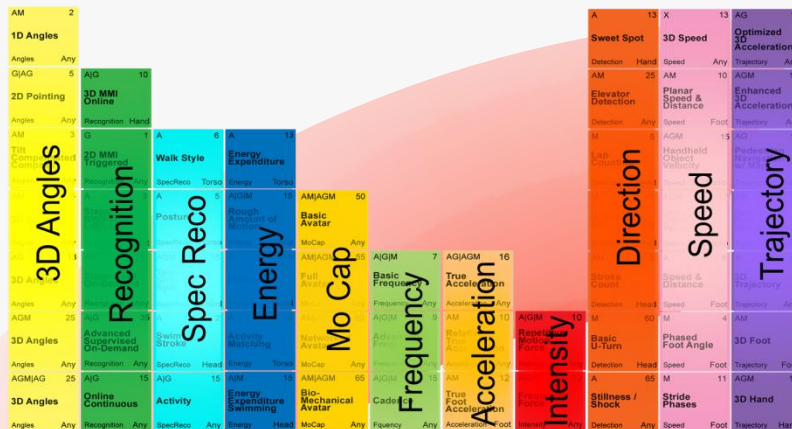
AM 2
1D Angles
Angles Any

G|AG 5
2D Pointing
Angles Any

AM 3
Tilt Compensated Compass
Angles Any

3D Angles

AGM 25
3D Angles
Angles Any

AGM|AG 25
3D Angles
Angles Any

A|G 10
3D MMI Online
Recognition Hand

G 1
2D MMI Triggered
Recognition Any

Recognition

A|G 15
Advanced Supervised On-Demand
Recognition Any

A|G 15
Online Continuous
Recognition Any

A 6
Walk Style
SpecReco Torso

A 5
Posture
SpecReco

Spec Reco

A|G 15
Swim Stroke
SpecReco Any

A|G 15
Activity
SpecReco Any

A 13
Energy Expenditure
Energy Torso

A|G|M 15
Rough Amount of Motion

Energy

Activity Matching
Energy Any

A|M 15
Energy Expenditure Swimming
Energy Head

AM|AGM 50
Basic Avatar
MoCap Any

Full Avatar

Mo Cap

Network Avatar
MoCap Any

AM|AGM 65
Bio-Mechanical Avatar
MoCap Any

A 7
Basic Frequency
Frequency Any

Frequency

Cadence
Fquency Any

AG|AGM 16
True Acceleration
Acceleration Any

Relative True Acceleration

Acceleration

12
True Foot Acceleration
Acceleration Foot

A|G|M 10
Repetitive Motion Force

Intensity

Force
Intensity Any

A 13
Sweet Spot
Detection Hand

AM 25
Elevator Detection

M 5
Lap Counter

Direction

Stroke Count

M 60
Basic U-Turn
Detection Head

A 65
Stillness / Shock
Detection Any

X 13
3D Speed
Speed Any

AM 15
Planar Speed & Distance

AGM 15
Handheld Object Velocity

Speed

Speed & Distance

M 4
Phased Foot Angle
Speed Foot

M 11
Stride Phases
Speed Foot

AG
Optimized 3D Acceleration
Trajectory

AM
Enhanced 3D Acceleration

AG
Pedestrian Navigation

Trajectory

3D Trajectory
Trajectory Any

AM
3D Foot
Trajectory

AGM
3D Hand
Trajectory Han